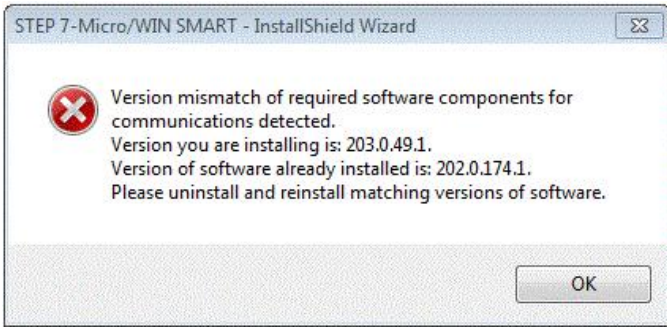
STEP 7-Micro/WIN SMART - InstallShield Wizard

Version mismatch of required software components for communications detected.
Version you are installing is: 203.0.49.1.
Version of software already installed is: 202.0.174.1.
Please uninstall and reinstall matching versions of software.

OK